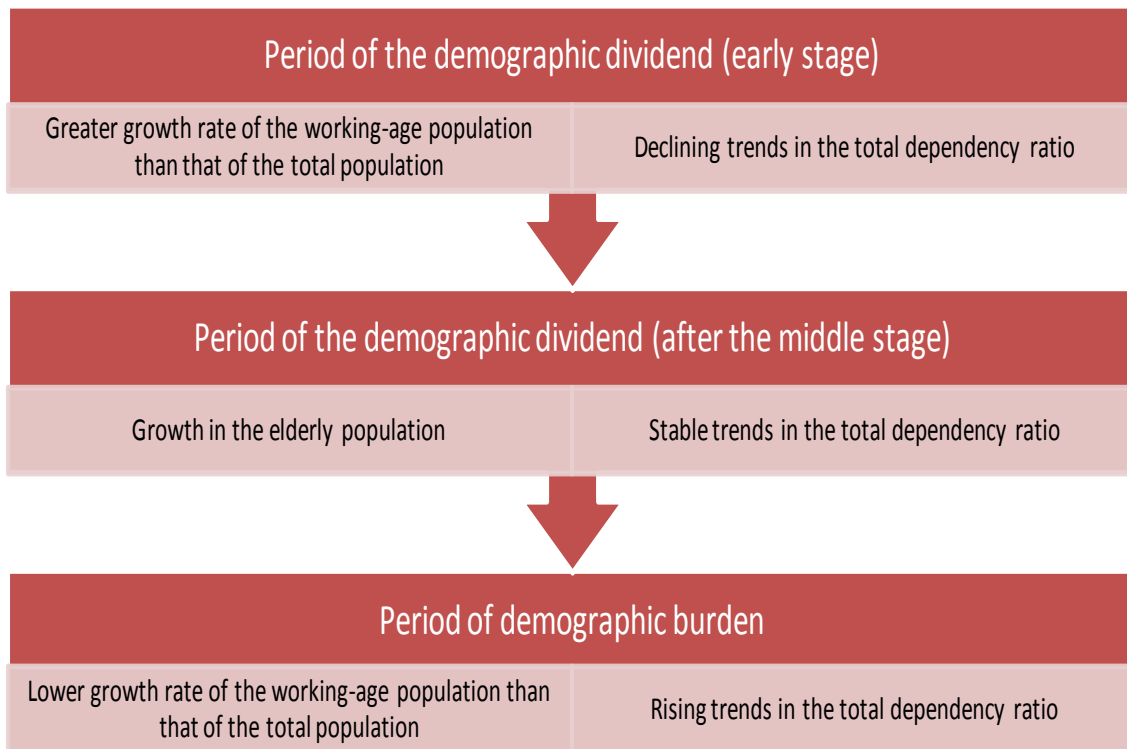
Period of the demographic dividend (early stage)

Greater growth rate of the working-age population than that of the total population

Declining trends in the total dependency ratio

Period of the demographic dividend (after the middle stage)

Growth in the elderly population

Stable trends in the total dependency ratio

Period of demographic burden

Lower growth rate of the working-age population than that of the total population

Rising trends in the total dependency ratio